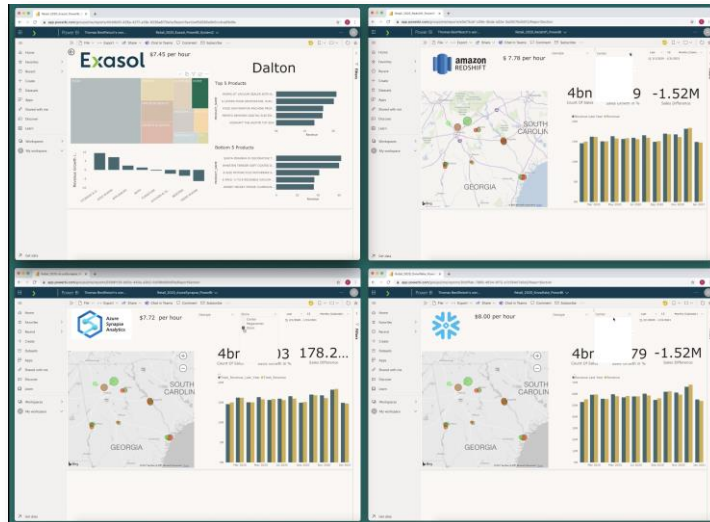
Exasol $7.45 per hour
Dalton
Top 5 Products
Bottom 5 Products

amazon REDSHIFT $ 7.78 per hour
SOUTH CAROLINA
GEORGIA
4bn
9
-1.52M
Sales Difference

Azure Synapse Analytics $7.72 per hour
SOUTH CAROLIN
GEORGIA
4br
)3
178.2...
Sales Difference

$8.00 per hour
4br
79
-1.52M
Sales Difference